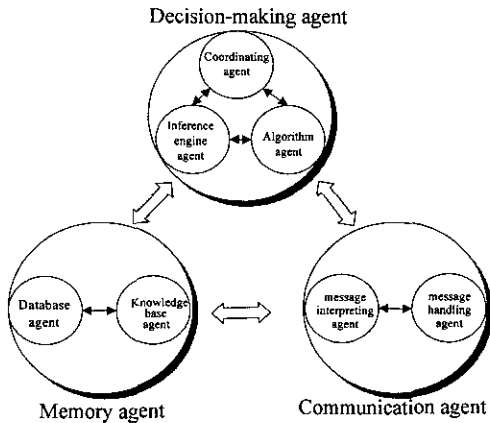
Decision-making agent

Coordinating agent

Inference engine agent

Algorithm agent

Database agent

Knowledge base agent

message interpreting agent

message handling agent

Memory agent

Communication agent